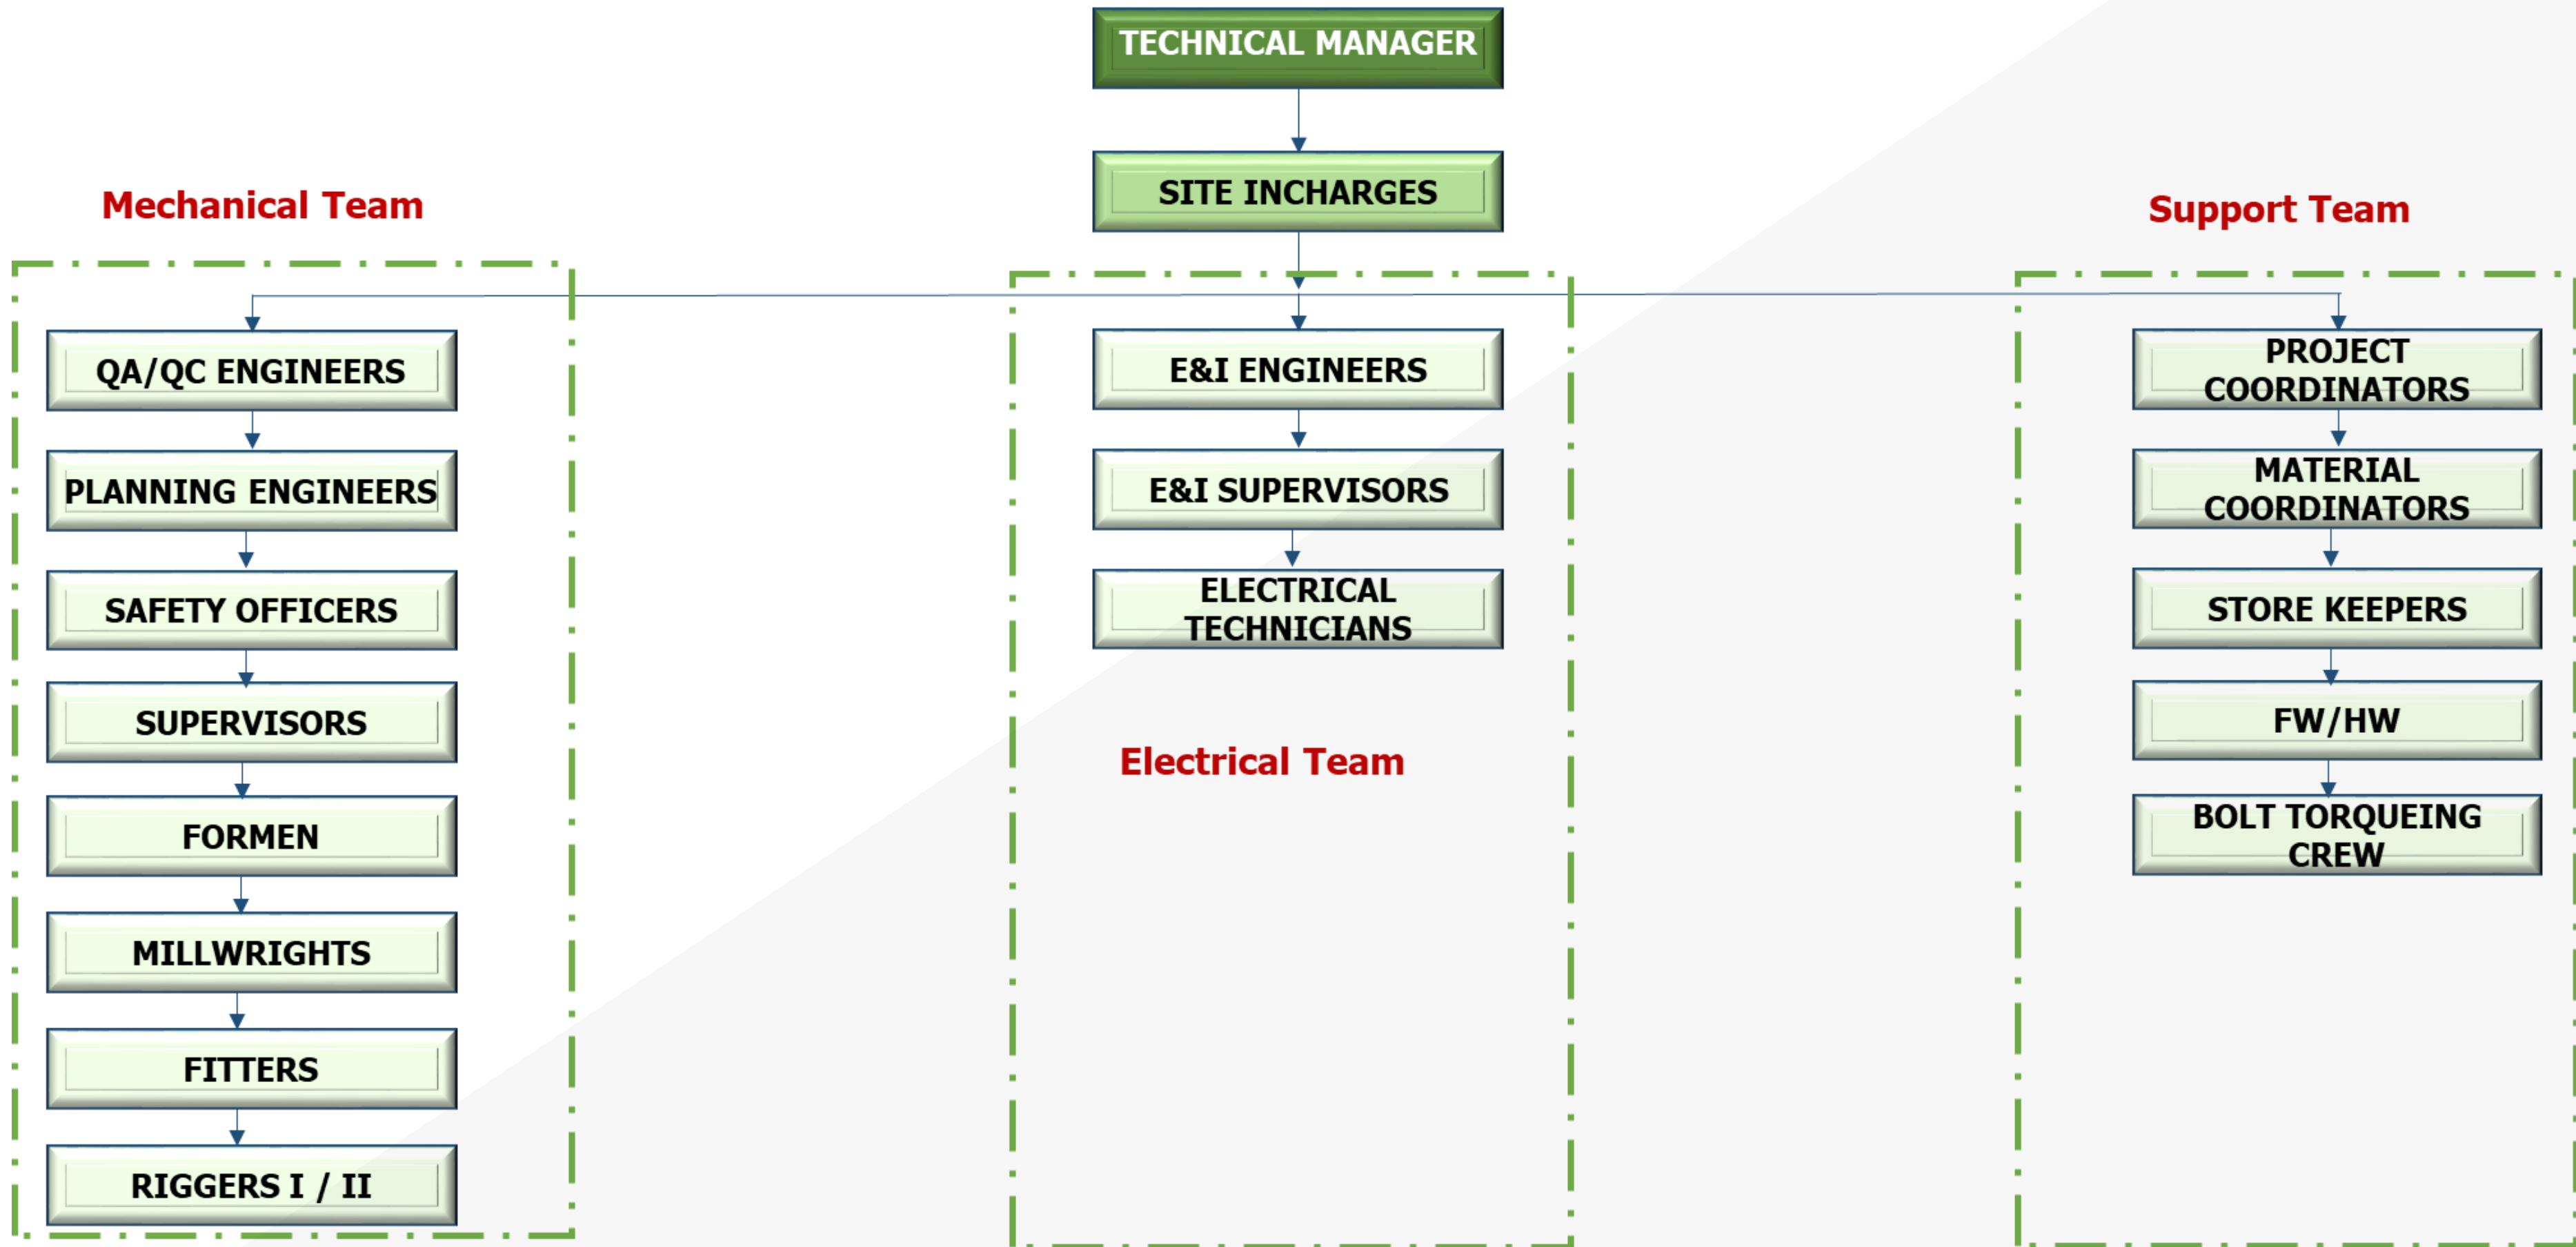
TECHNICAL MANAGER

SITE INCHARGES

Mechanical Team

QA/QC ENGINEERS

PLANNING ENGINEERS

SAFETY OFFICERS

SUPERVISORS

FORMEN

MILLWRIGHTS

FITTERS

RIGGERS I / II

E&I ENGINEERS

E&I SUPERVISORS

ELECTRICAL TECHNICIANS

Electrical Team

Support Team

PROJECT COORDINATORS

MATERIAL COORDINATORS

STORE KEEPERS

FW/HW

BOLT TORQUEING CREW